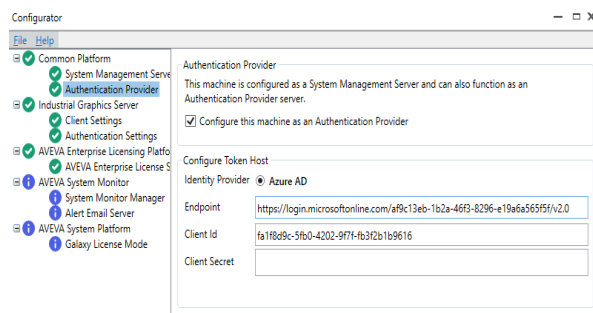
Configurator

File Help

Common Platform
System Management Serve
Authentication Provider
Industrial Graphics Server
Client Settings
Authentication Settings
AVEVA Enterprise Licensing Platfo
AVEVA Enterprise License S
AVEVA System Monitor
System Monitor Manager
Alert Email Server
AVEVA System Platform
Galaxy License Mode

Authentication Provider

This machine is configured as a System Management Server and can also function as an Authentication Provider server.

Configure this machine as an Authentication Provider

Configure Token Host

Identity Provider Azure AD

Endpoint https://login.microsoftonline.com/af9c13eb-1b2a-46f3-8296-e19a6a565f5f/v2.0

Client Id fa1f8d9c-5fb0-4202-9f7f-fb3f2b1b9616

Client Secret